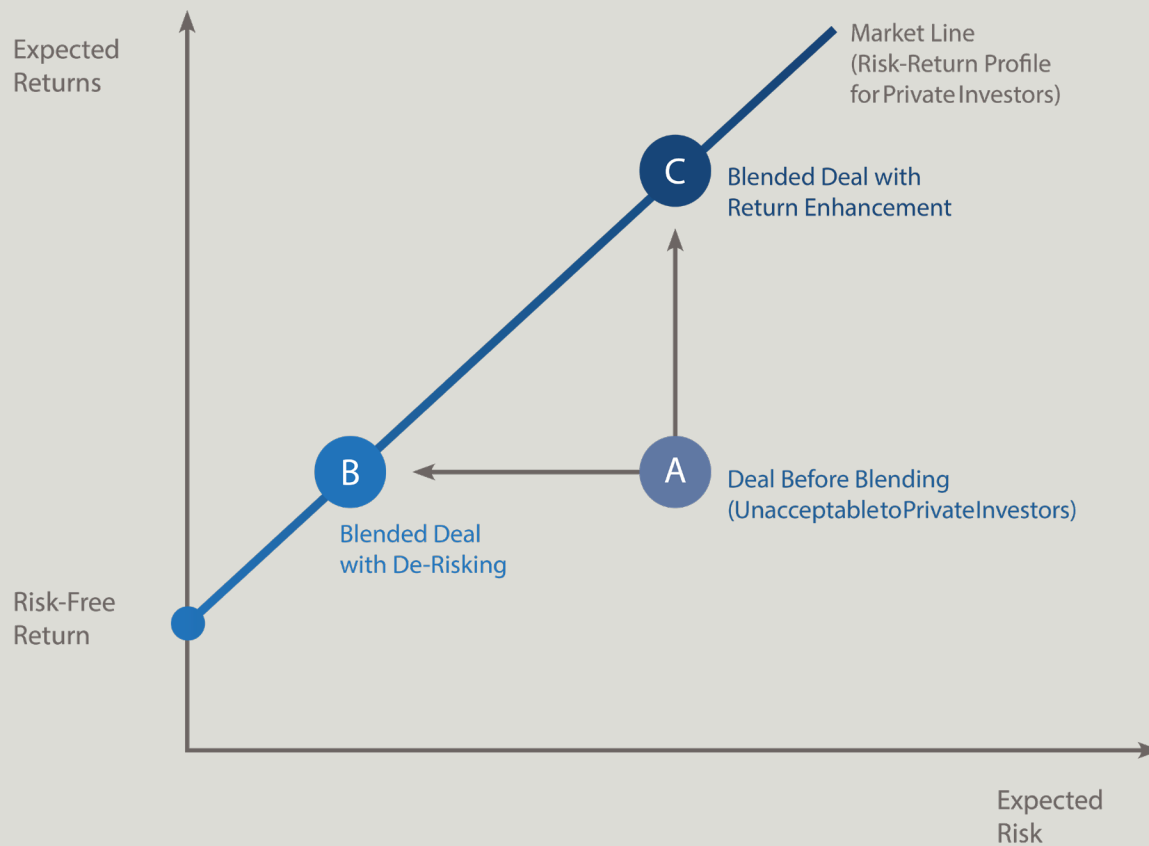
Expected Returns

Market Line (Risk-Return Profile for Private Investors)

C

Blended Deal with Return Enhancement

B

A

Deal Before Blending (UnacceptabletoPrivateInvestors)

Blended Deal with De-Risking

Risk-Free Return

Expected Risk